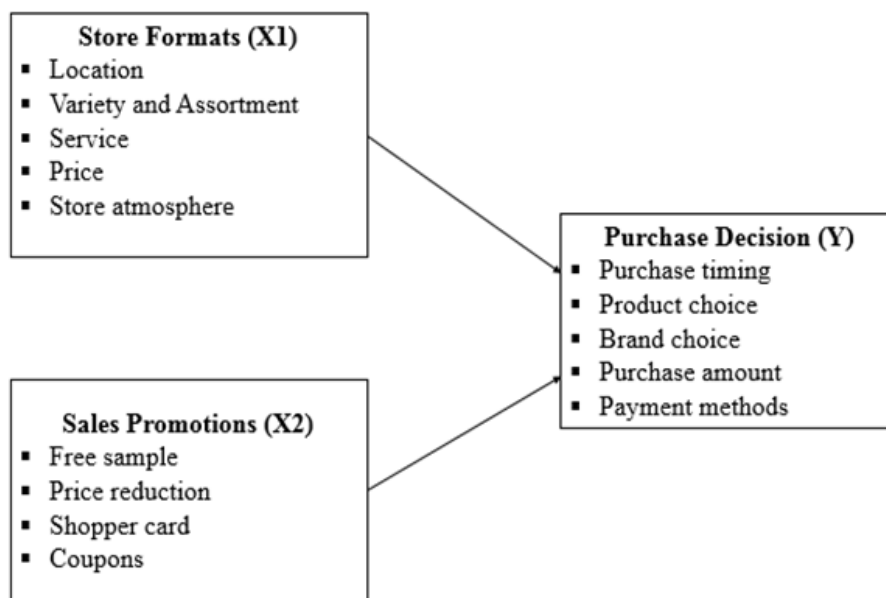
Store Formats (X1)
- Location
- Variety and Assortment
- Service
- Price
- Store atmosphere

Purchase Decision (Y)
- Purchase timing
- Product choice
- Brand choice
- Purchase amount
- Payment methods

Sales Promotions (X2)
- Free sample
- Price reduction
- Shopper card
- Coupons